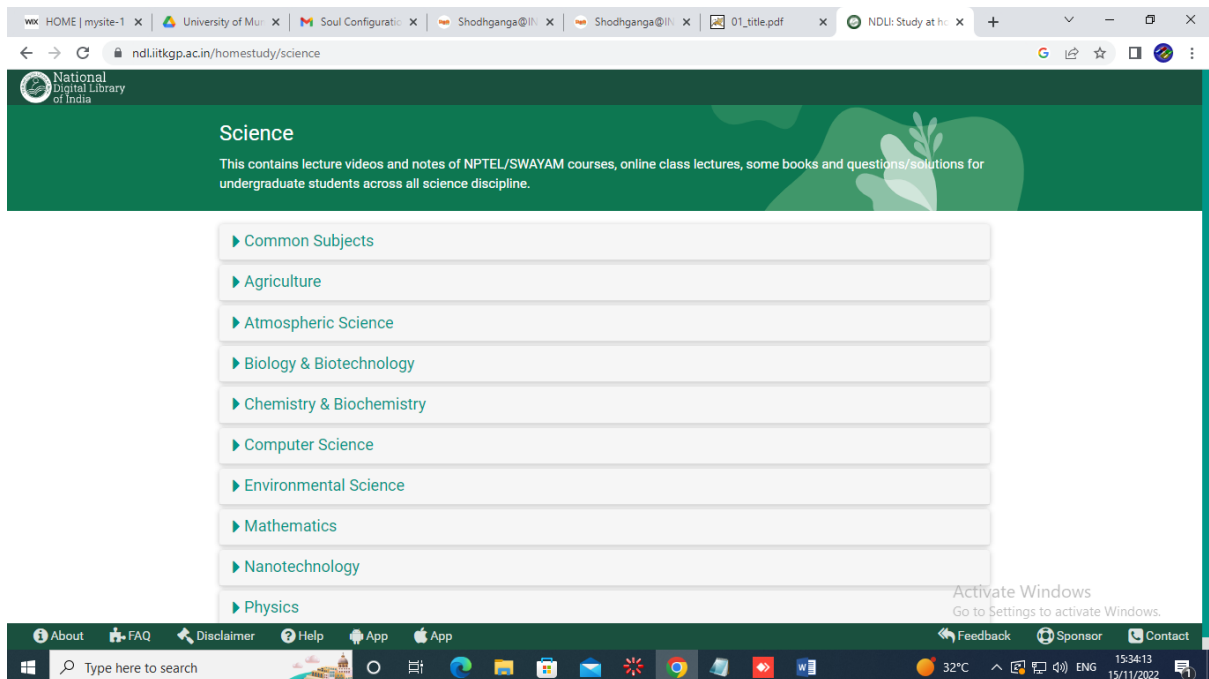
WIX HOME | mysite-1 × University of Mu × Soul Configuratio × Shodhganga@IN × Shodhganga@IN × 01_title.pdf × NDLI: Study at ho × +

ndl.iitkgp.ac.in/homestudy/science

National Digital Library of India

Science

This contains lecture videos and notes of NPTEL/SWAYAM courses, online class lectures, some books and questions/solutions for undergraduate students across all science discipline.

Common Subjects

Agriculture

Atmospheric Science

Biology & Biotechnology

Chemistry & Biochemistry

Computer Science

Environmental Science

Mathematics

Nanotechnology

Physics

Activate Windows
Go to Settings to activate Windows.

About FAQ Disclaimer Help App App Feedback Sponsor Contact

Type here to search

32°C ENG 15:34:13 15/11/2022